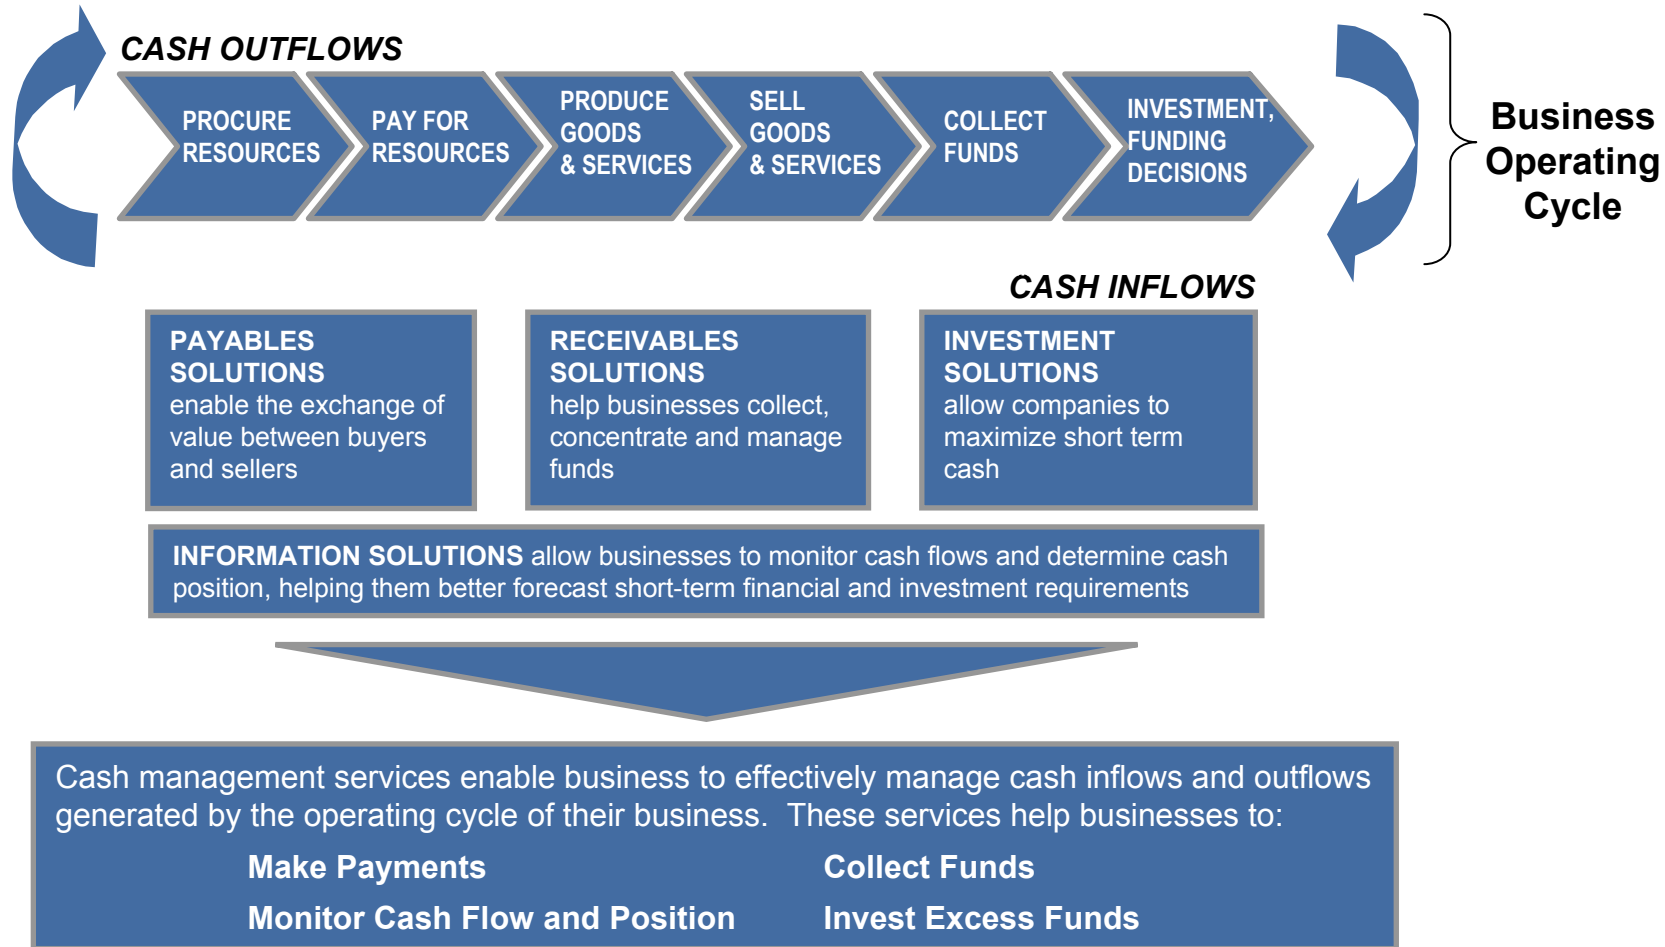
CASH OUTFLOWS

PROCURE RESOURCES

PAY FOR RESOURCES

PRODUCE GOODS & SERVICES

SELL GOODS & SERVICES

COLLECT FUNDS

INVESTMENT, FUNDING DECISIONS

Business Operating Cycle

CASH INFLOWS

PAYABLES SOLUTIONS enable the exchange of value between buyers and sellers

RECEIVABLES SOLUTIONS help businesses collect, concentrate and manage funds

INVESTMENT SOLUTIONS allow companies to maximize short term cash

INFORMATION SOLUTIONS allow businesses to monitor cash flows and determine cash position, helping them better forecast short-term financial and investment requirements

Cash management services enable business to effectively manage cash inflows and outflows generated by the operating cycle of their business. These services help businesses to:

Make Payments

Collect Funds

Monitor Cash Flow and Position

Invest Excess Funds